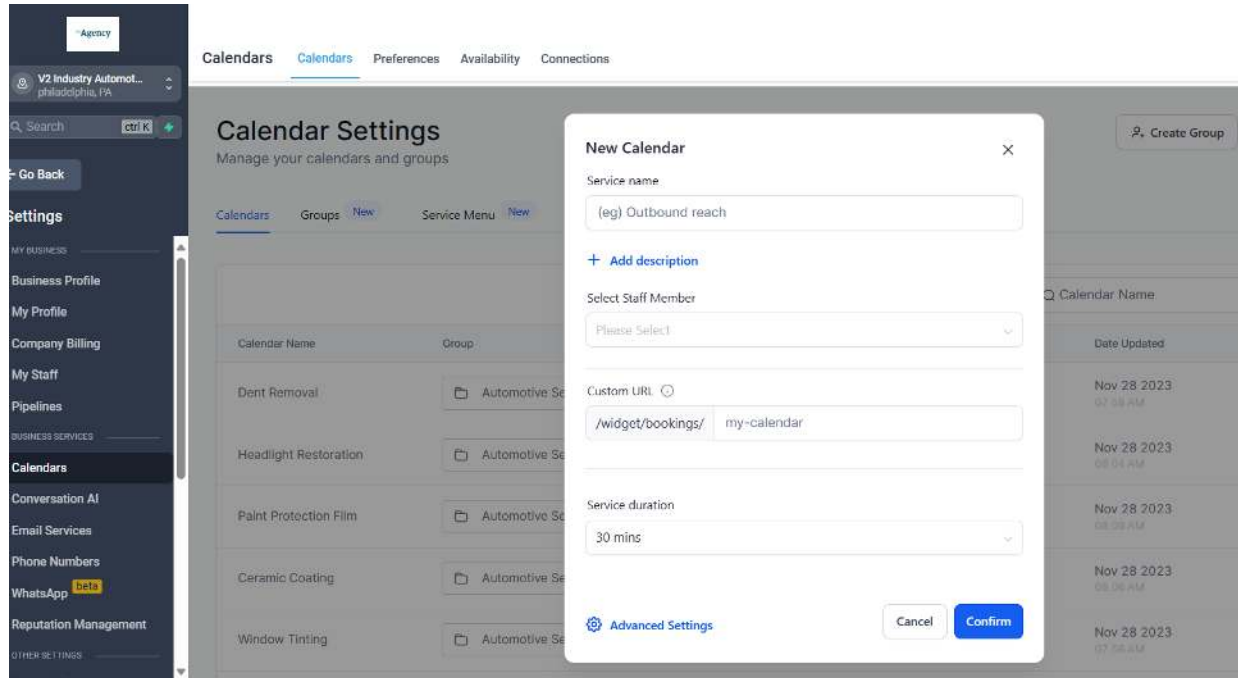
Agency

V2 Industry Automot...
philadelphia, PA

Search ctrl K

Go Back

Settings

MY BUSINESS

Business Profile

My Profile

Company Billing

My Staff

Pipelines

BUSINESS SERVICES

Calendars

Conversation AI

Email Services

Phone Numbers

WhatsApp beta

Reputation Management

OTHER SETTINGS

Calendars Calendars Preferences Availability Connections

Calendar Settings
Manage your calendars and groups

Create Group

Calendars Groups New Service Menu New

Calendar Name

| Calendar Name | Group | Date Updated |
|---|---|---|
| Dent Removal | Automotive Se | Nov 28 2023 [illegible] |
| Headlight Restoration | Automotive Se | Nov 28 2023 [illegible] |
| Paint Protection Film | Automotive Se | Nov 28 2023 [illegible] |
| Ceramic Coating | Automotive Se | Nov 28 2023 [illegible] |
| Window Tinting | Automotive Se | Nov 28 2023 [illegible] |

New Calendar

Service name

(eg) Outbound reach

+ Add description

Select Staff Member

Please Select

Custom URL

/widget/bookings/ my-calendar

Service duration

30 mins

Advanced Settings

Cancel Confirm